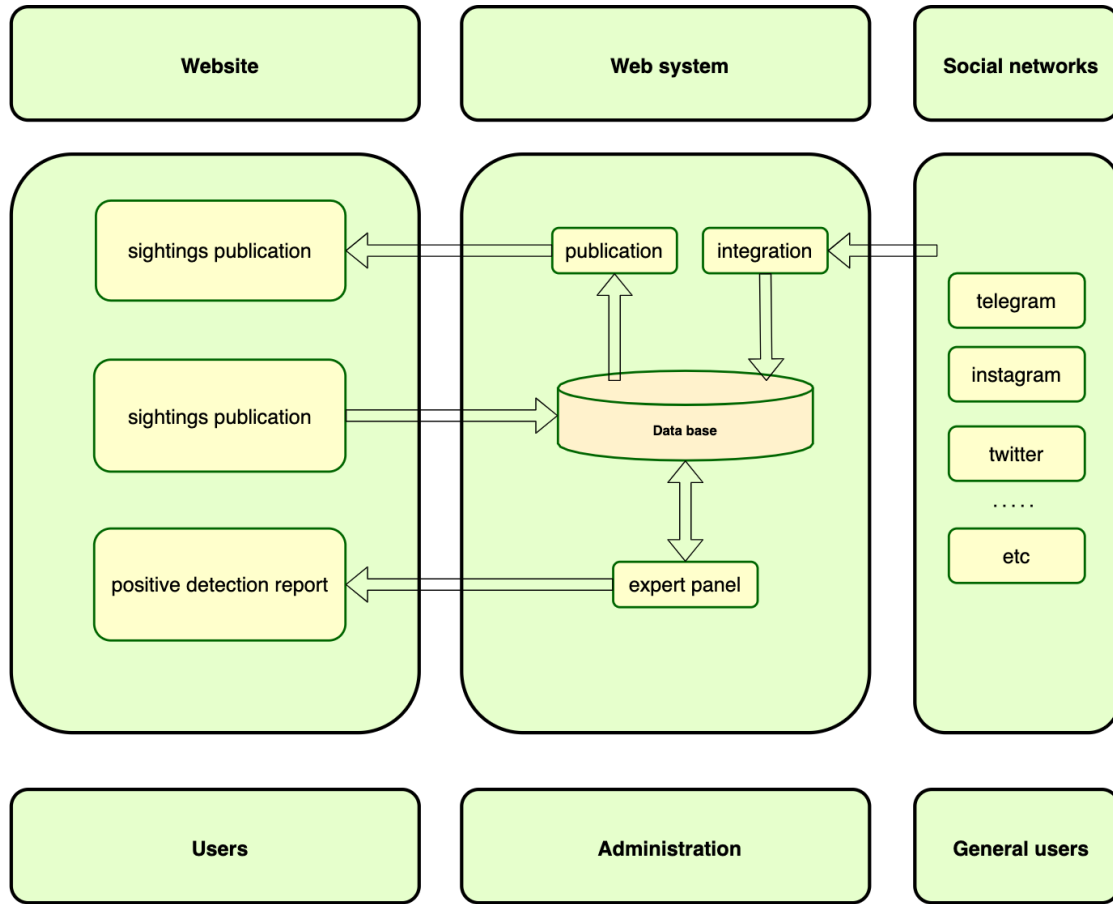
Website

Web system

Social networks

sightings publication

publication

integration

telegram

instagram

sightings publication

Data base

twitter

.....

etc

positive detection report

expert panel

Users

Administration

General users